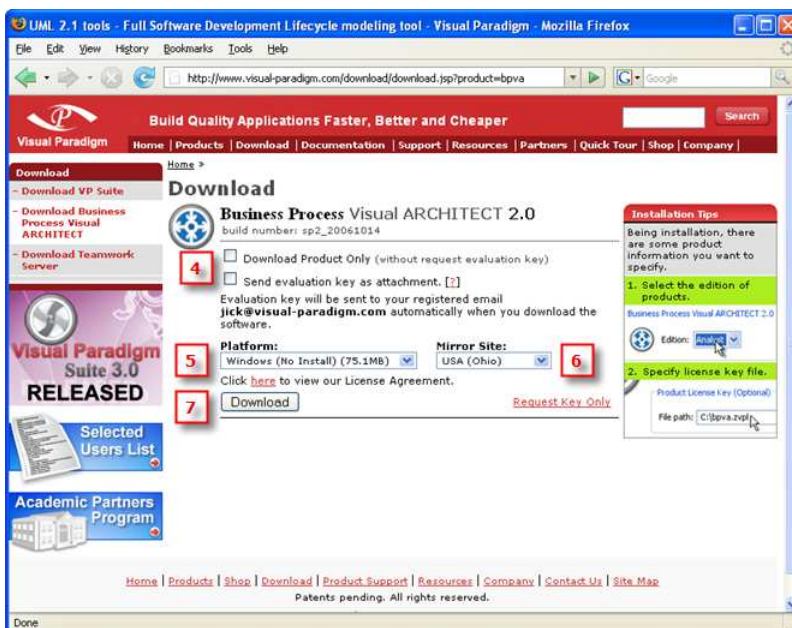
UML 2.1 tools - Full Software Development Lifecycle modeling tool - Visual Paradigm - Mozilla Firefox

File Edit View History Bookmarks Tools Help

http://www.visual-paradigm.com/download/download.jsp?product=bpva

Google

Visual Paradigm

Build Quality Applications Faster, Better and Cheaper

Search

Home | Products | Download | Documentation | Support | Resources | Partners | Quick Tour | Shop | Company |

Download

- Download VP Suite

- Download Business Process Visual ARCHITECT

- Download Teamwork Server

Visual Paradigm Suite 3.0 RELEASED

Selected Users List

Academic Partners Program

Home »

Download

Business Process Visual ARCHITECT 2.0

build number: sp2_20061014

4

Download Product Only (without request evaluation key)

Send evaluation key as attachment. [?]

Evaluation key will be sent to your registered email jick@visual-paradigm.com automatically when you download the software.

5

Platform:

Windows (No Install) (75.1MB)

Mirror Site:

USA (Ohio)

6

Click here to view our License Agreement.

7

Download

Request Key Only

Installation Tips

Being installation, there are some product information you want to specify.

1. Select the edition of products.

Business Process Visual ARCHITECT 2.0

Edition: Analyst

2. Specify license key file.

Product License Key (Optional)

File path: C:\bpva.zvpl

Home | Products | Shop | Download | Product Support | Resources | Company | Contact Us | Site Map

Patents pending. All rights reserved.

Done